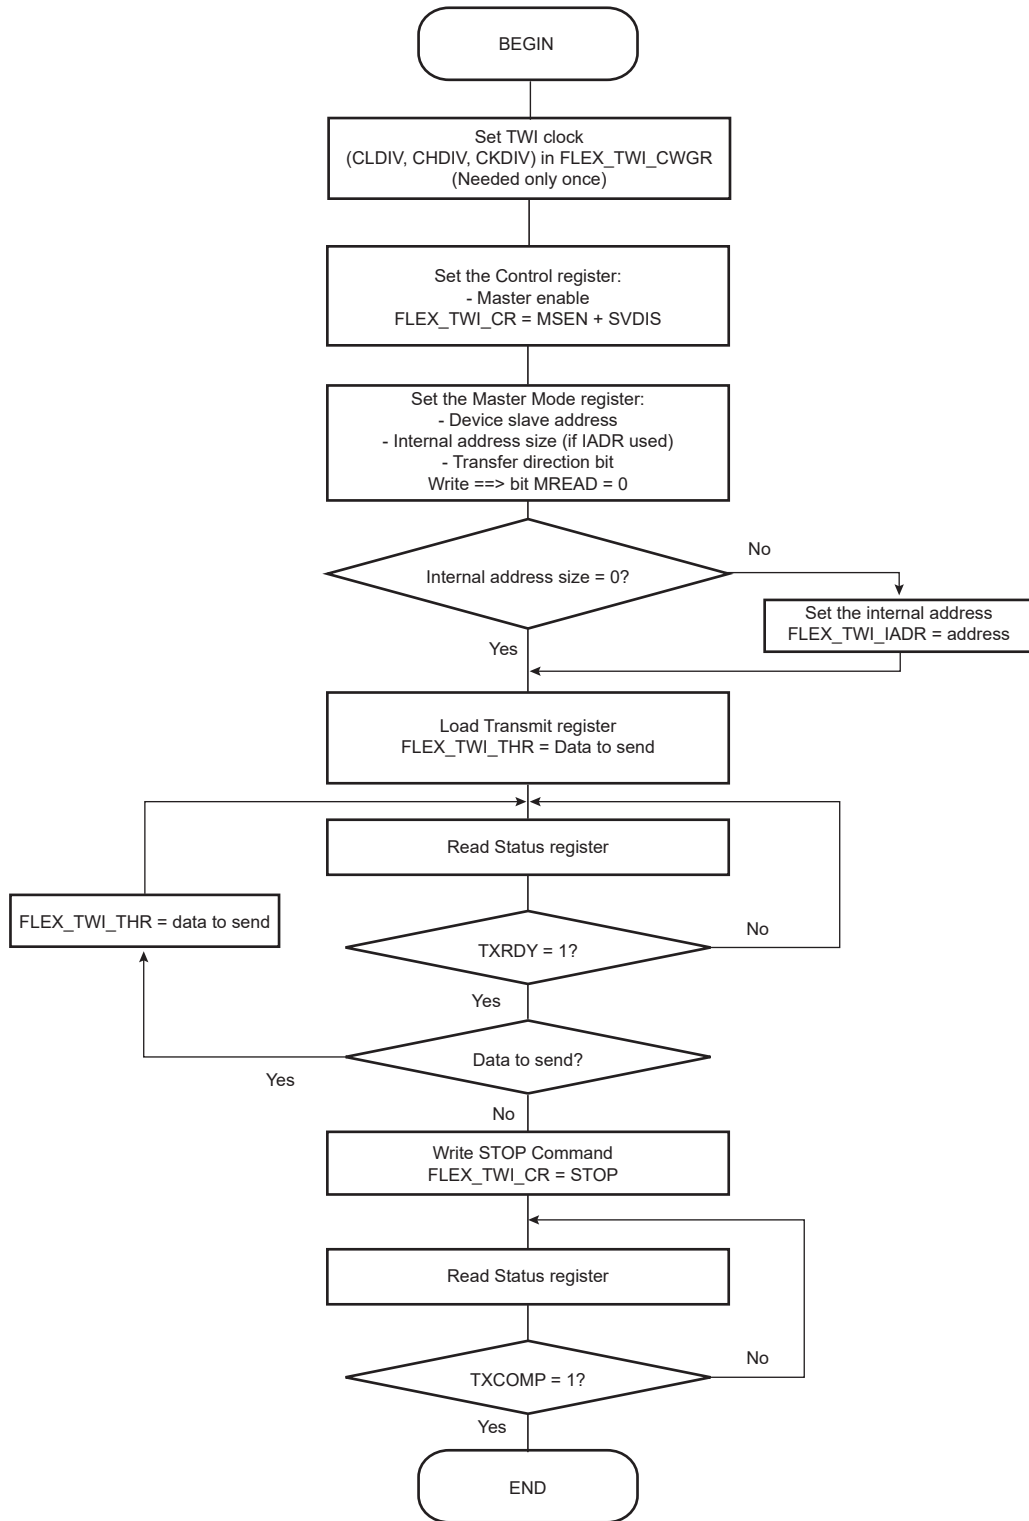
BEGIN

Set TWI clock
(CLDIV, CHDIV, CKDIV) in FLEX_TWI_CWGR
(Needed only once)

Set the Control register:
- Master enable
FLEX_TWI_CR = MSEN + SVDIS

Set the Master Mode register:
- Device slave address
- Internal address size (if IADR used)
- Transfer direction bit
Write ==> bit MREAD = 0

Internal address size = 0?

No

Set the internal address
FLEX_TWI_IADR = address

Yes

Load Transmit register
FLEX_TWI_THR = Data to send

Read Status register

FLEX_TWI_THR = data to send

TXRDY = 1?

No

Yes

Data to send?

Yes

No

Write STOP Command
FLEX_TWI_CR = STOP

Read Status register

TXCOMP = 1?

No

Yes

END